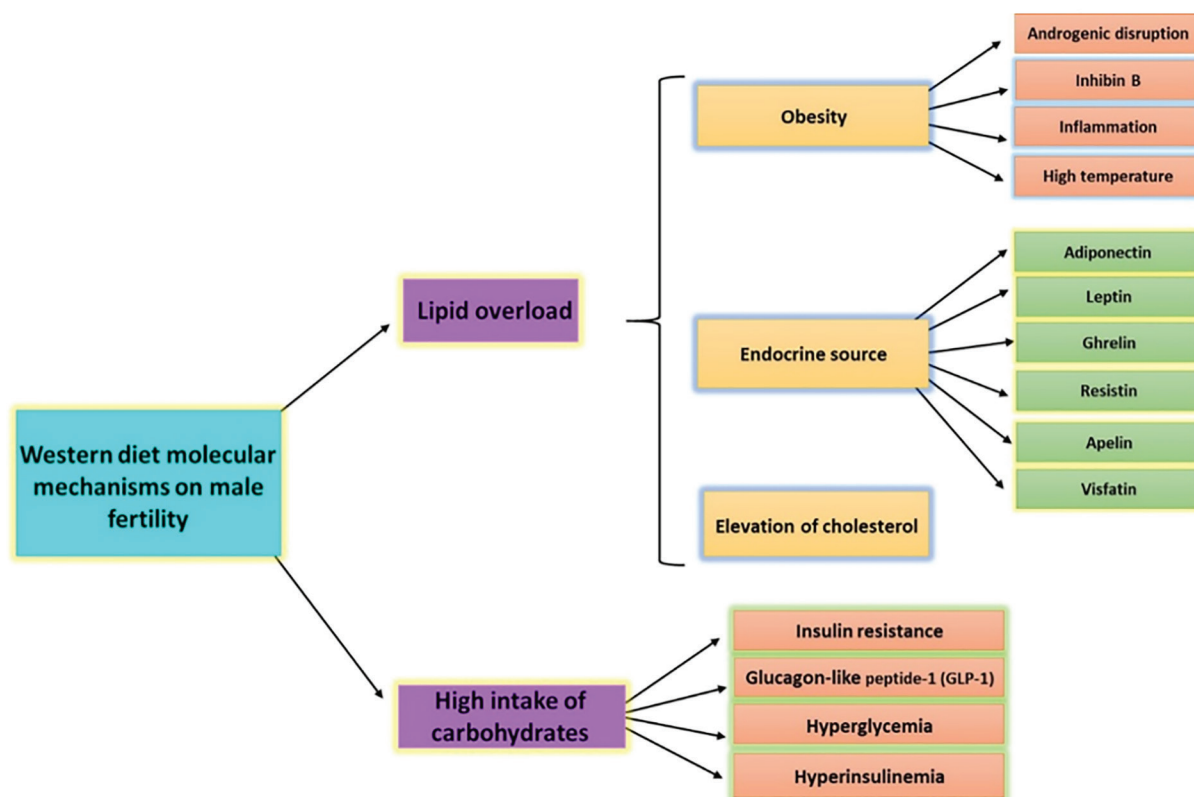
Western diet molecular mechanisms on male fertility

Lipid overload

Obesity

Androgenic disruption

Inhibin B

Inflammation

High temperature

Endocrine source

Adiponectin

Leptin

Ghrelin

Resistin

Apelin

Visfatin

Elevation of cholesterol

High intake of carbohydrates

Insulin resistance

Glucagon-like peptide-1 (GLP-1)

Hyperglycemia

Hyperinsulinemia